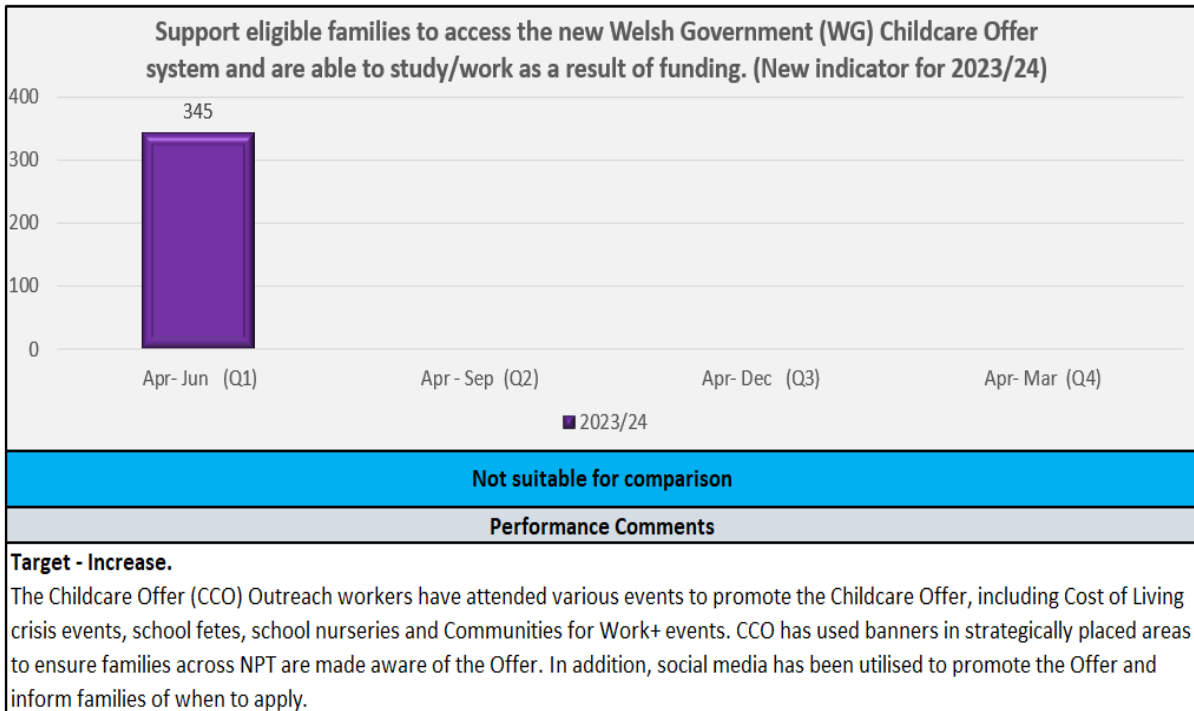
Support eligible families to access the new Welsh Government (WG) Childcare Offer system and are able to study/work as a result of funding. (New indicator for 2023/24)

400
300
200
100
0

345

Apr- Jun (Q1)
Apr - Sep (Q2)
Apr- Dec (Q3)
Apr- Mar (Q4)

2023/24

Not suitable for comparison

Performance Comments

Target - Increase.
The Childcare Offer (CCO) Outreach workers have attended various events to promote the Childcare Offer, including Cost of Living crisis events, school fetes, school nurseries and Communities for Work+ events. CCO has used banners in strategically placed areas to ensure families across NPT are made aware of the Offer. In addition, social media has been utilised to promote the Offer and inform families of when to apply.